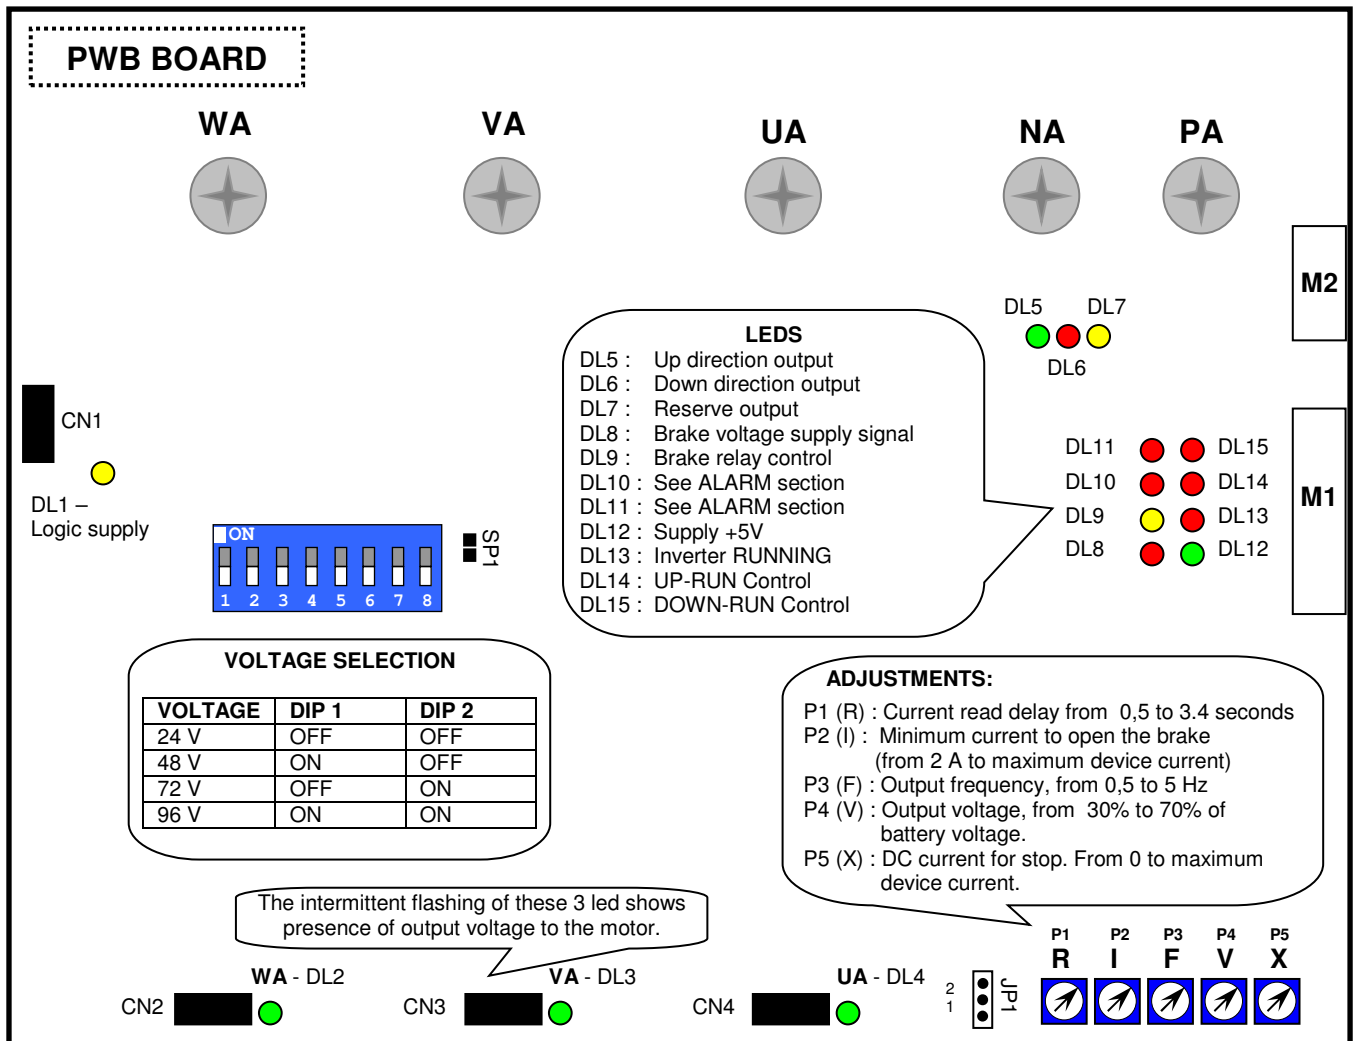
PWB BOARD

WA VA UA NA PA

M2

DL5 DL7
DL6

LEDS
DL5 : Up direction output
DL6 : Down direction output
DL7 : Reserve output
DL8 : Brake voltage supply signal
DL9 : Brake relay control
DL10 : See ALARM section
DL11 : See ALARM section
DL12 : Supply +5V
DL13 : Inverter RUNNING
DL14 : UP-RUN Control
DL15 : DOWN-RUN Control

CN1

DL1 –
Logic supply

ON
1 2 3 4 5 6 7 8

SP1

DL11 DL15
DL10 DL14
DL9 DL13
DL8 DL12

M1

VOLTAGE SELECTION

| VOLTAGE | DIP 1 | DIP 2 |
|---|---|---|
| 24 V | OFF | OFF |
| 48 V | ON | OFF |
| 72 V | OFF | ON |
| 96 V | ON | ON |

ADJUSTMENTS:
P1 (R) : Current read delay from 0,5 to 3.4 seconds
P2 (I) : Minimum current to open the brake (from 2 A to maximum device current)
P3 (F) : Output frequency, from 0,5 to 5 Hz
P4 (V) : Output voltage, from 30% to 70% of battery voltage.
P5 (X) : DC current for stop. From 0 to maximum device current.

The intermittent flashing of these 3 led shows presence of output voltage to the motor.

WA - DL2
CN2
VA - DL3
CN3
UA - DL4
CN4

2
1
JP1

P1 P2 P3 P4 P5
R I F V X